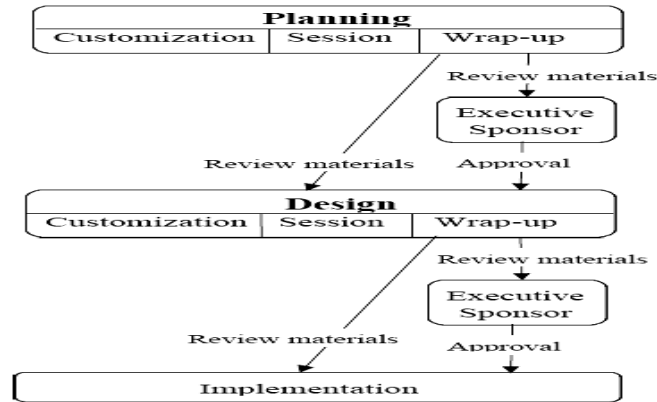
Planning
Customization | Session | Wrap-up

Review materials
Executive Sponsor
Review materials
Approval

Design
Customization | Session | Wrap-up

Review materials
Executive Sponsor
Review materials
Approval

Implementation